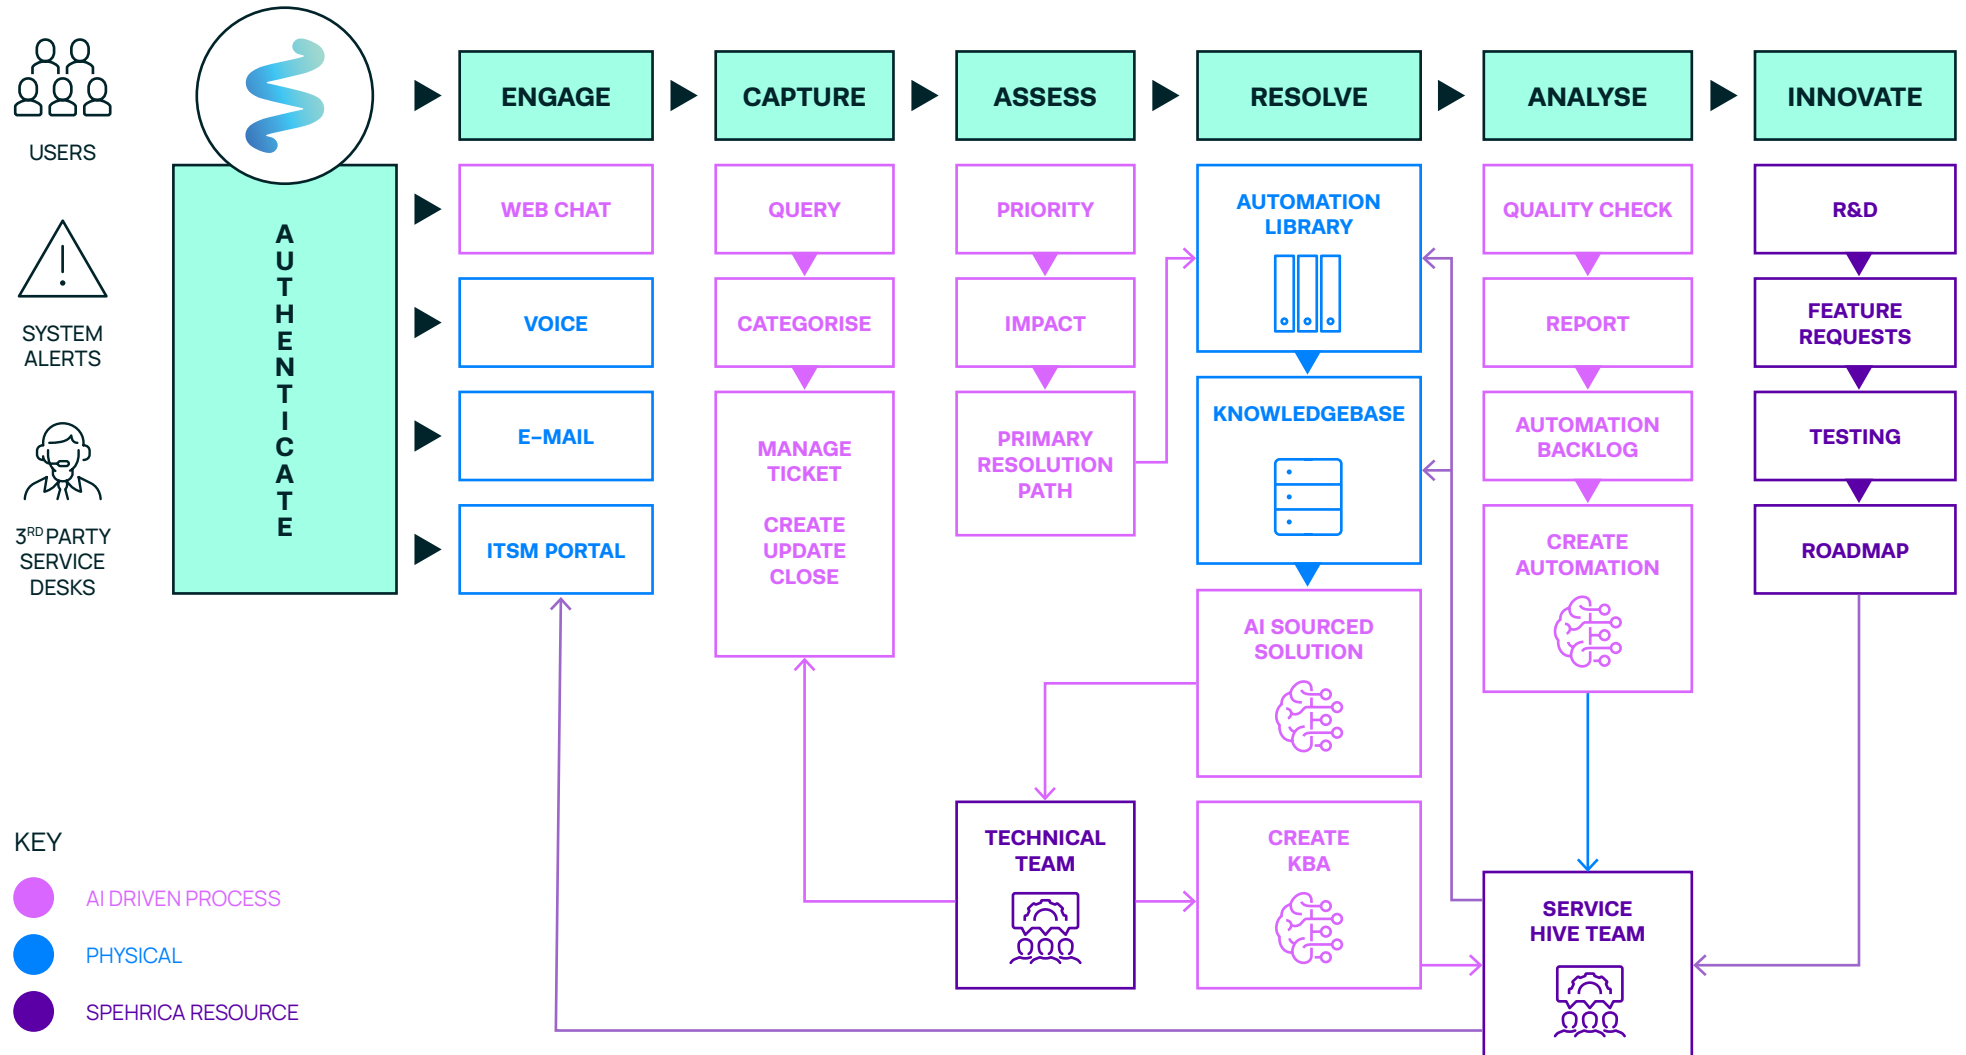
USERS

SYSTEM ALERTS

3$^{RD}$ PARTY SERVICE DESKS

AUTHENTICATE

ENGAGE

WEB CHAT

VOICE

E-MAIL

ITSM PORTAL

CAPTURE

QUERY

CATEGORISE

MANAGE TICKET

CREATE UPDATE CLOSE

ASSESS

PRIORITY

IMPACT

PRIMARY RESOLUTION PATH

RESOLVE

AUTOMATION LIBRARY

KNOWLEDGEBASE

AI SOURCED SOLUTION

ANALYSE

QUALITY CHECK

REPORT

AUTOMATION BACKLOG

CREATE AUTOMATION

INNOVATE

R&D

FEATURE REQUESTS

TESTING

ROADMAP

TECHNICAL TEAM

CREATE KBA

SERVICE HIVE TEAM

KEY

AI DRIVEN PROCESS

PHYSICAL

SPEHRICA RESOURCE